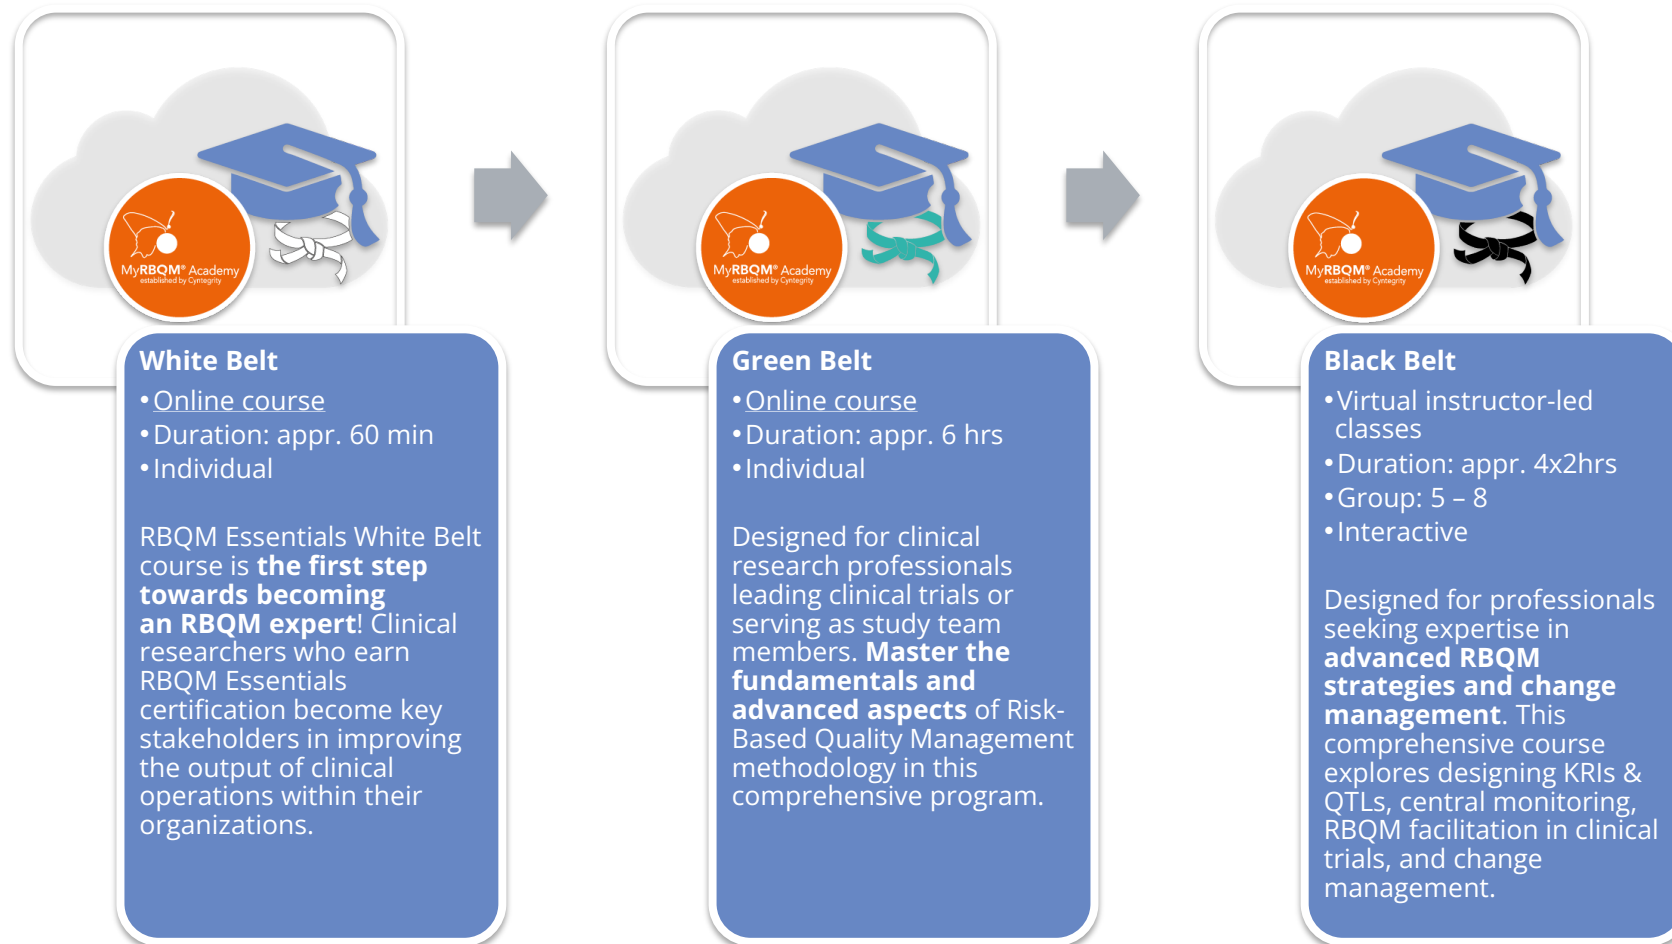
MyRBQM® Academy
established by Cyntegrity

White Belt
• Online course
• Duration: appr. 60 min
• Individual

RBQM Essentials White Belt course is the first step towards becoming an RBQM expert! Clinical researchers who earn RBQM Essentials certification become key stakeholders in improving the output of clinical operations within their organizations.

MyRBQM® Academy
established by Cyntegrity

Green Belt
• Online course
• Duration: appr. 6 hrs
• Individual

Designed for clinical research professionals leading clinical trials or serving as study team members. Master the fundamentals and advanced aspects of Risk-Based Quality Management methodology in this comprehensive program.

MyRBQM® Academy
established by Cyntegrity

Black Belt
• Virtual instructor-led classes
• Duration: appr. 4x2hrs
• Group: 5 – 8
• Interactive

Designed for professionals seeking expertise in advanced RBQM strategies and change management. This comprehensive course explores designing KRIs & QTLs, central monitoring, RBQM facilitation in clinical trials, and change management.